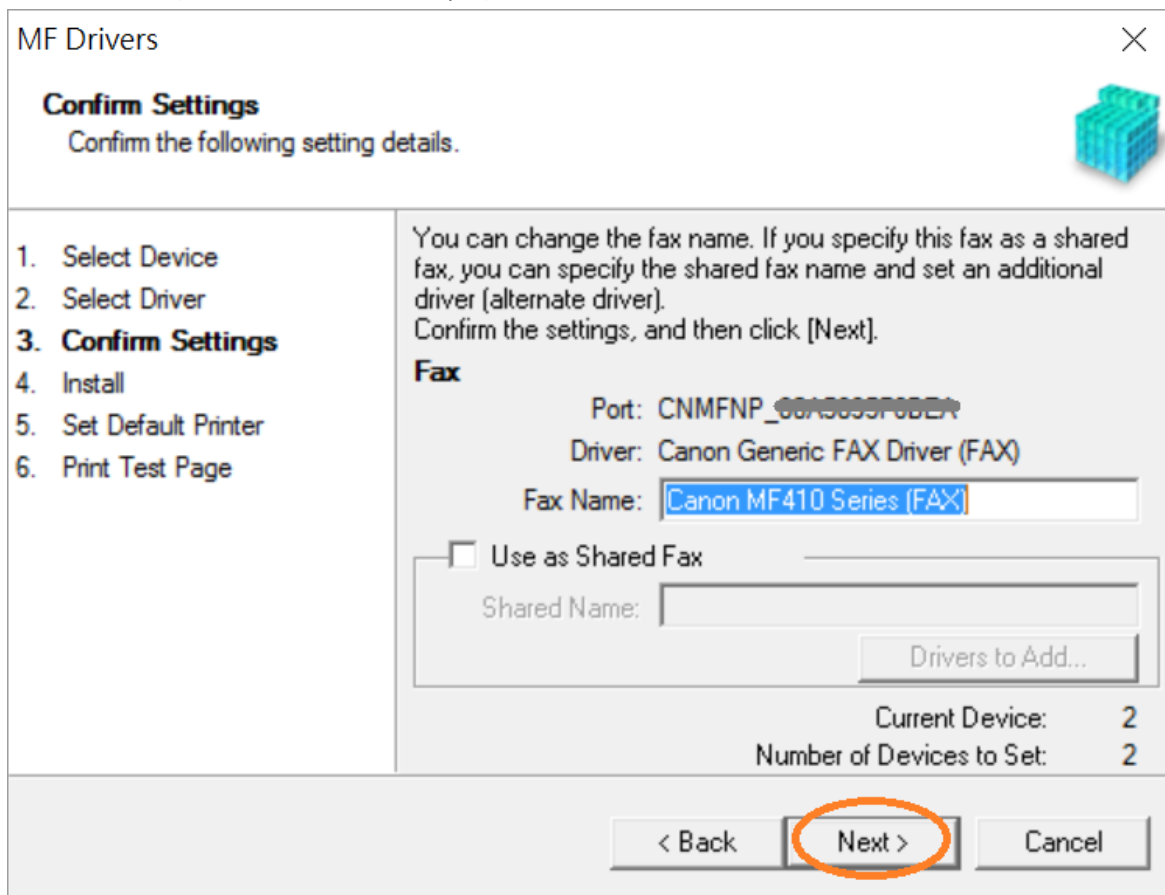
MF Drivers

Confirm Settings
Confirm the following setting details.

1. Select Device
2. Select Driver
3. Confirm Settings
4. Install
5. Set Default Printer
6. Print Test Page

You can change the fax name. If you specify this fax as a shared fax, you can specify the shared fax name and set an additional driver (alternate driver).
Confirm the settings, and then click [Next].

Fax
Port: CNMFNP_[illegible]
Driver: Canon Generic FAX Driver (FAX)
Fax Name: Canon MF410 Series (FAX)

Use as Shared Fax
Shared Name:
Drivers to Add...

Current Device: 2
Number of Devices to Set: 2

< Back
Next >
Cancel